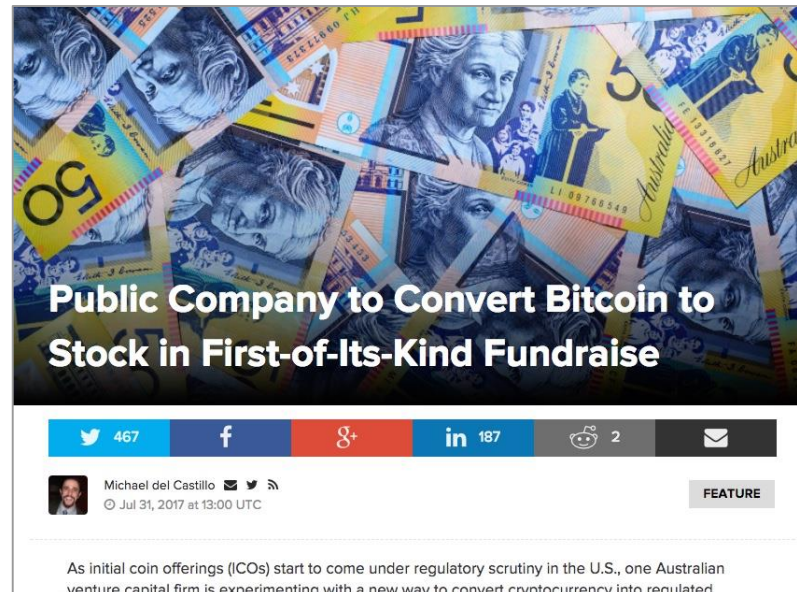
Public Company to Convert Bitcoin to Stock in First-of-Its-Kind Fundraise

467 f 8+ in 187 2

Michael del Castillo
Jul 31, 2017 at 13:00 UTC

FEATURE

As initial coin offerings (ICOs) start to come under regulatory scrutiny in the U.S., one Australian venture capital firm is experimenting with a new way to convert cryptocurrency into regulated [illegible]